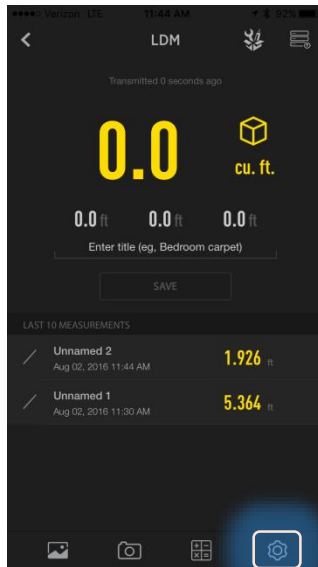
●●●●○ Verizon LTE 11:44 AM 92%

LDM

Transmitted 0 seconds ago

0.0

cu. ft.

0.0 ft 0.0 ft 0.0 ft

Enter title (eg, Bedroom carpet)

SAVE

LAST 10 MEASUREMENTS

Unnamed 2
Aug 02, 2016 11:44 AM
1.926 ft

Unnamed 1
Aug 02, 2016 11:30 AM
5.364 ft